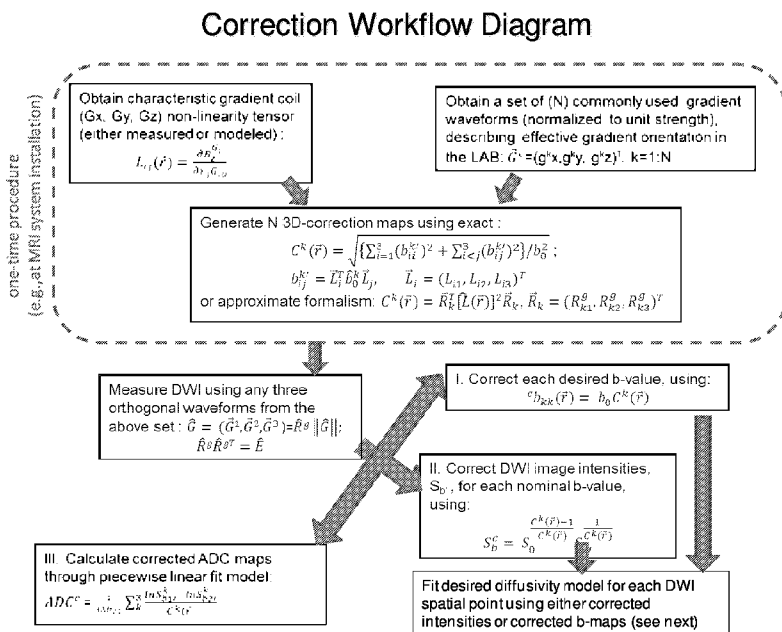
Correction Workflow Diagram

one-time procedure (e.g., at MRI system installation)

Obtain characteristic gradient coil (Gx, Gy, Gz) non-linearity tensor (either measured or modeled) :
$L_{ij}(\vec{r}) = \frac{\partial B_i^{G_j}}{\partial r_j G_{0j}}$

Obtain a set of (N) commonly used gradient waveforms (normalized to unit strength), describing effective gradient orientation in the LAB: $\vec{G}^k=(g^kx, g^ky, g^kz)^T$, k=1:N

Generate N 3D-correction maps using exact :
$C^k(\vec{r}) = \sqrt{\{\sum_{i=1}^{3}(b_{ii}^{k'})^2 + \sum_{i<j}^{3}(b_{ij}^{k'})^2\}/b_0^2}$ ;
$b_{ij}^{k'} = \vec{L}_i^T \hat{b}_0^k \vec{L}_j$, $\vec{L}_i = (L_{i1}, L_{i2}, L_{i3})^T$
or approximate formalism: $C^k(\vec{r}) = \vec{R}_k^T[\hat{L}(\vec{r})]^2\vec{R}_k$, $\vec{R}_k = (R_{k1}^g, R_{k2}^g, R_{k3}^g)^T$

Measure DWI using any three orthogonal waveforms from the above set : $\hat{G} = (\vec{G}^1, \vec{G}^2, \vec{G}^3) = \hat{R}^g \|\hat{G}\|$;
$\hat{R}^g \hat{R}^{gT} = \hat{E}$

I. Correct each desired b-value, using:
${}^c b_{kk}(\vec{r}) = b_0 C^k(\vec{r})$

II. Correct DWI image intensities, $S_{b'}$, for each nominal b-value, using:
$S_b^c = S_0^{\frac{C^k(\vec{r})-1}{C^k(\vec{r})}} S_b^{\frac{1}{C^k(\vec{r})}}$

III. Calculate corrected ADC maps through piecewise linear fit model:
$ADC^c = \frac{1}{\Delta b_0} \sum_k^3 \frac{\ln S_{b1k}^c - \ln S_{b2k}^c}{C^k(\vec{r})}$

Fit desired diffusivity model for each DWI spatial point using either corrected intensities or corrected b-maps (see next)